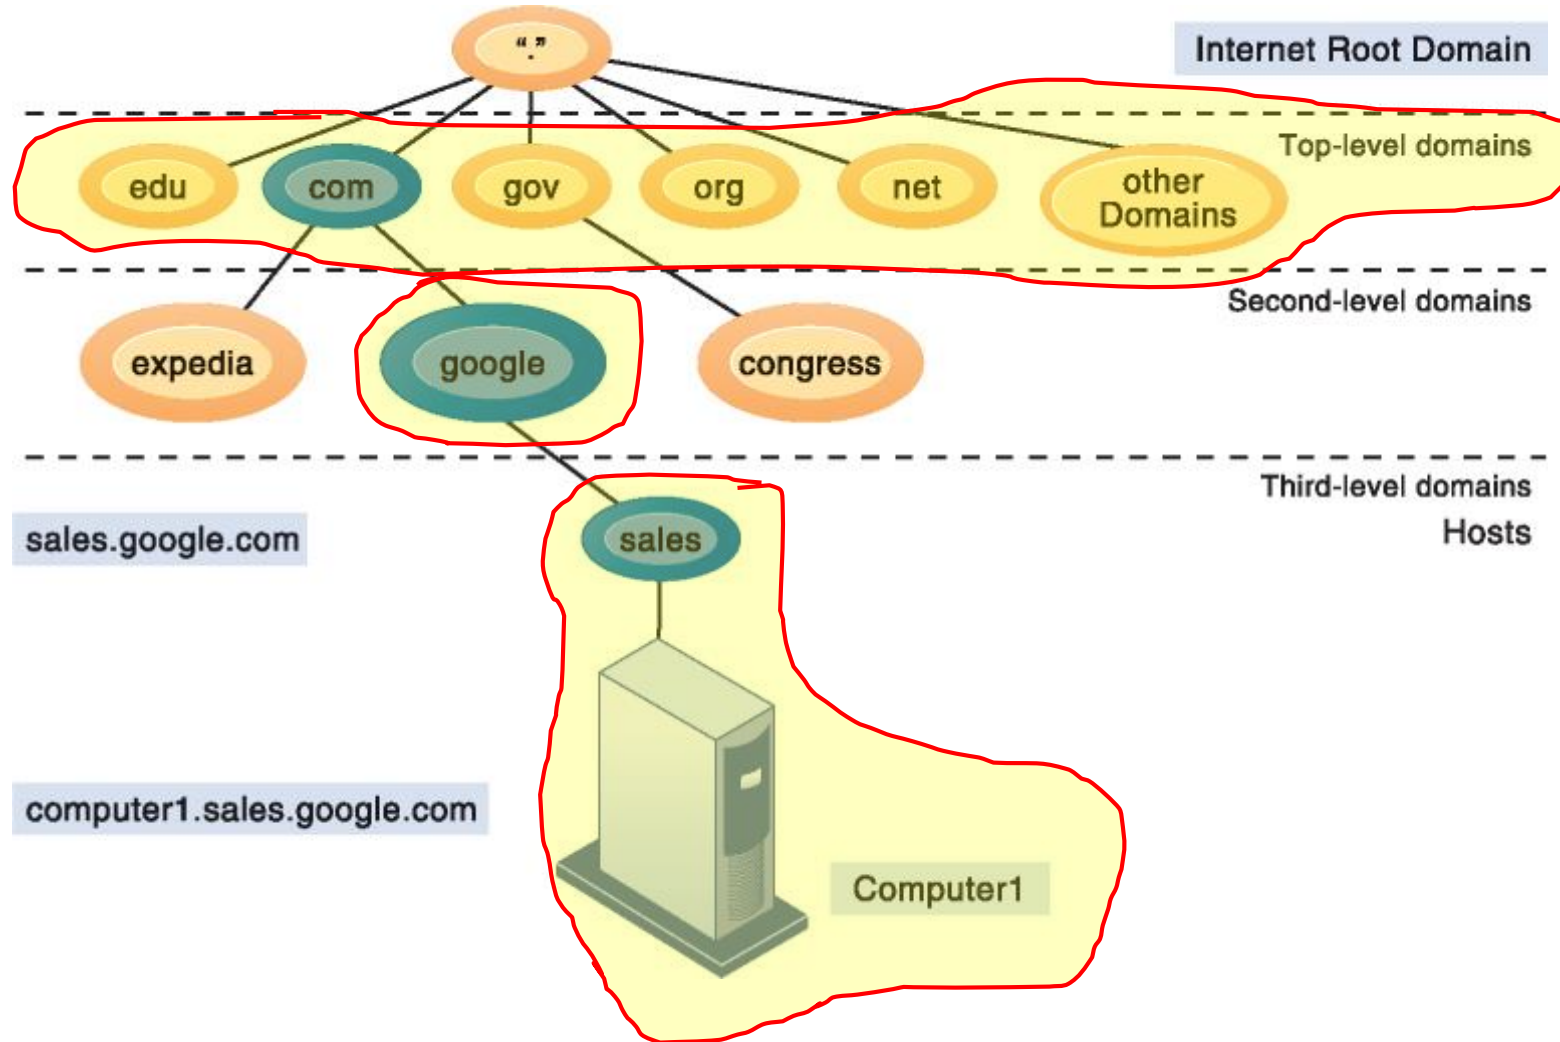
"."

Internet Root Domain

Top-level domains

edu com gov org net other Domains

Second-level domains

expedia google congress

Third-level domains

Hosts

sales.google.com

sales

computer1.sales.google.com

Computer1